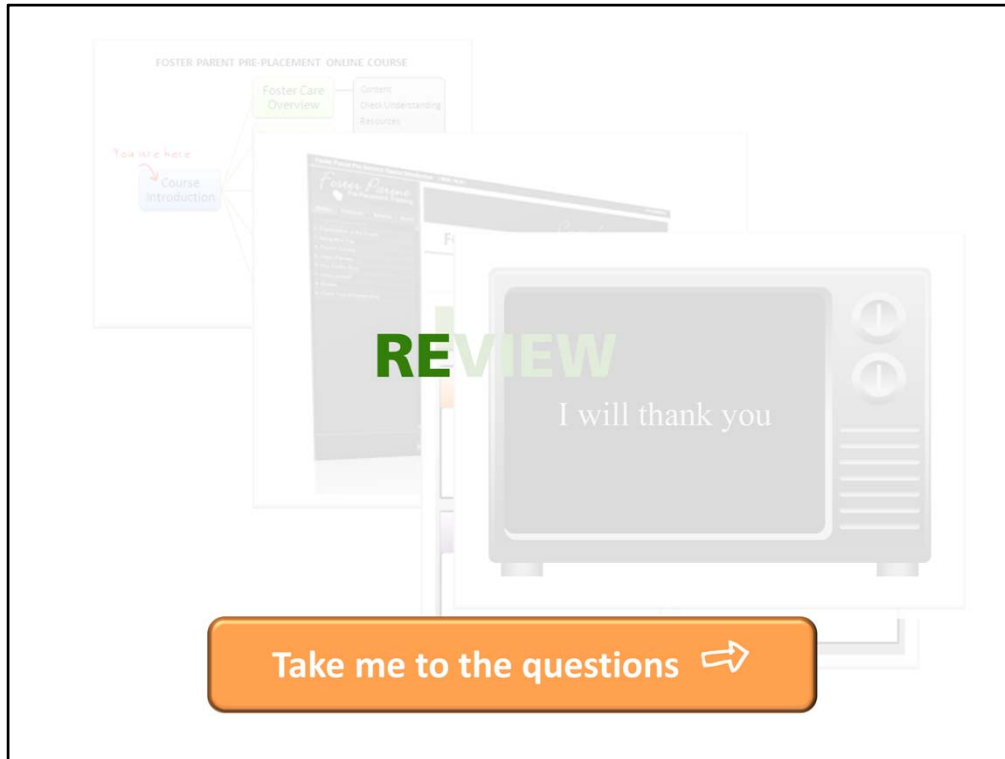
FOSTER PARENT PRE-PLACEMENT ONLINE COURSE

Foster Care Overview

Content
Check Understanding
Resources

You are here

Course Introduction

Foster Parent
Pre-Placement Training

Fo

REVIEW

I will thank you

Take me to the questions